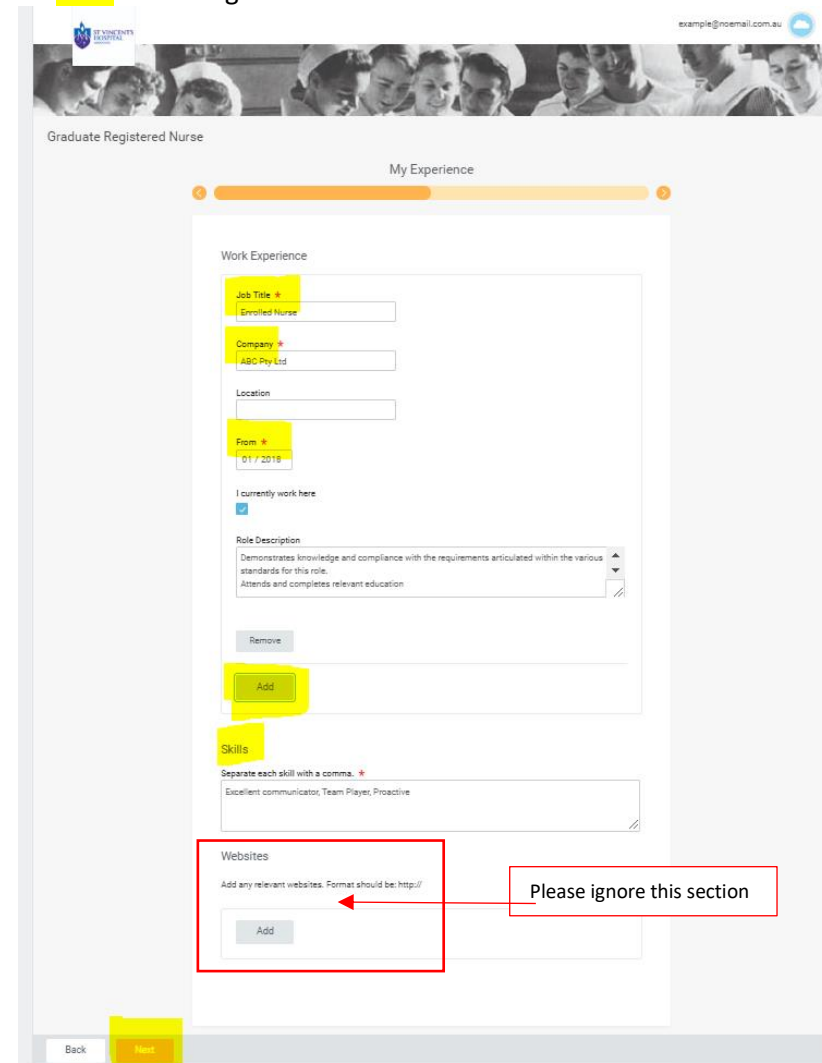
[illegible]

ST VINCENT'S HOSPITAL

example@noemail.com.au

Graduate Registered Nurse

My Experience

Work Experience

Job Title *
Enrolled Nurse

Company *
ABC Pty Ltd

Location

From *
01 / 2018

I currently work here

Role Description
Demonstrates knowledge and compliance with the requirements articulated within the various standards for this role.
Attends and completes relevant education

Remove

Add

Skills

Separate each skill with a comma. *
Excellent communicator, Team Player, Proactive

Websites

Add any relevant websites. Format should be: http://

Please ignore this section

Add

Back

Next